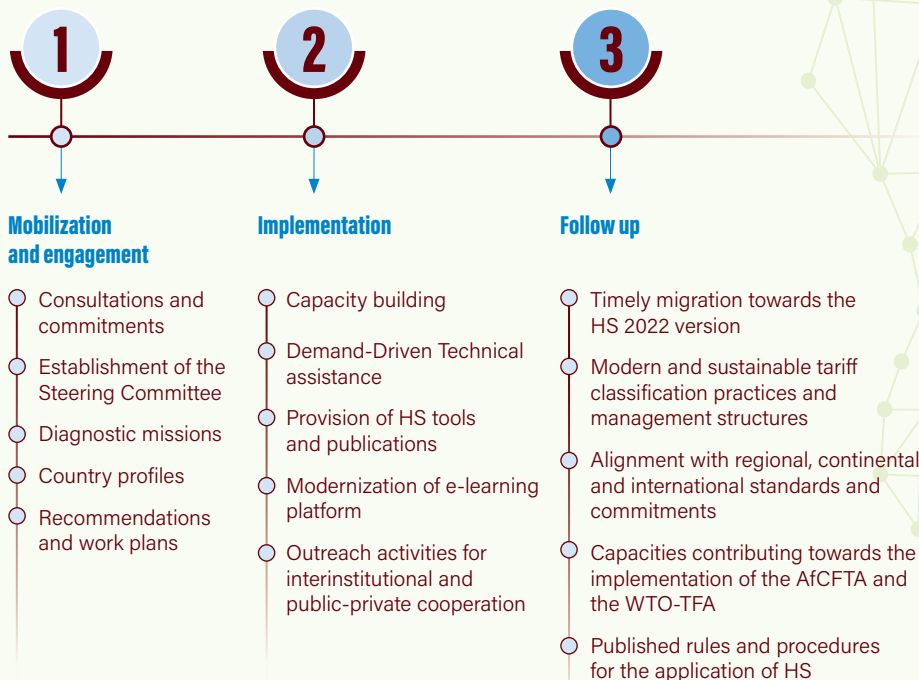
1

2

3

Mobilization and engagement

Consultations and commitments

Establishment of the Steering Committee

Diagnostic missions

Country profiles

Recommendations and work plans

Implementation

Capacity building

Demand-Driven Technical assistance

Provision of HS tools and publications

Modernization of e-learning platform

Outreach activities for interinstitutional and public-private cooperation

Follow up

Timely migration towards the HS 2022 version

Modern and sustainable tariff classification practices and management structures

Alignment with regional, continental and international standards and commitments

Capacities contributing towards the implementation of the AfCFTA and the WTO-TFA

Published rules and procedures for the application of HS